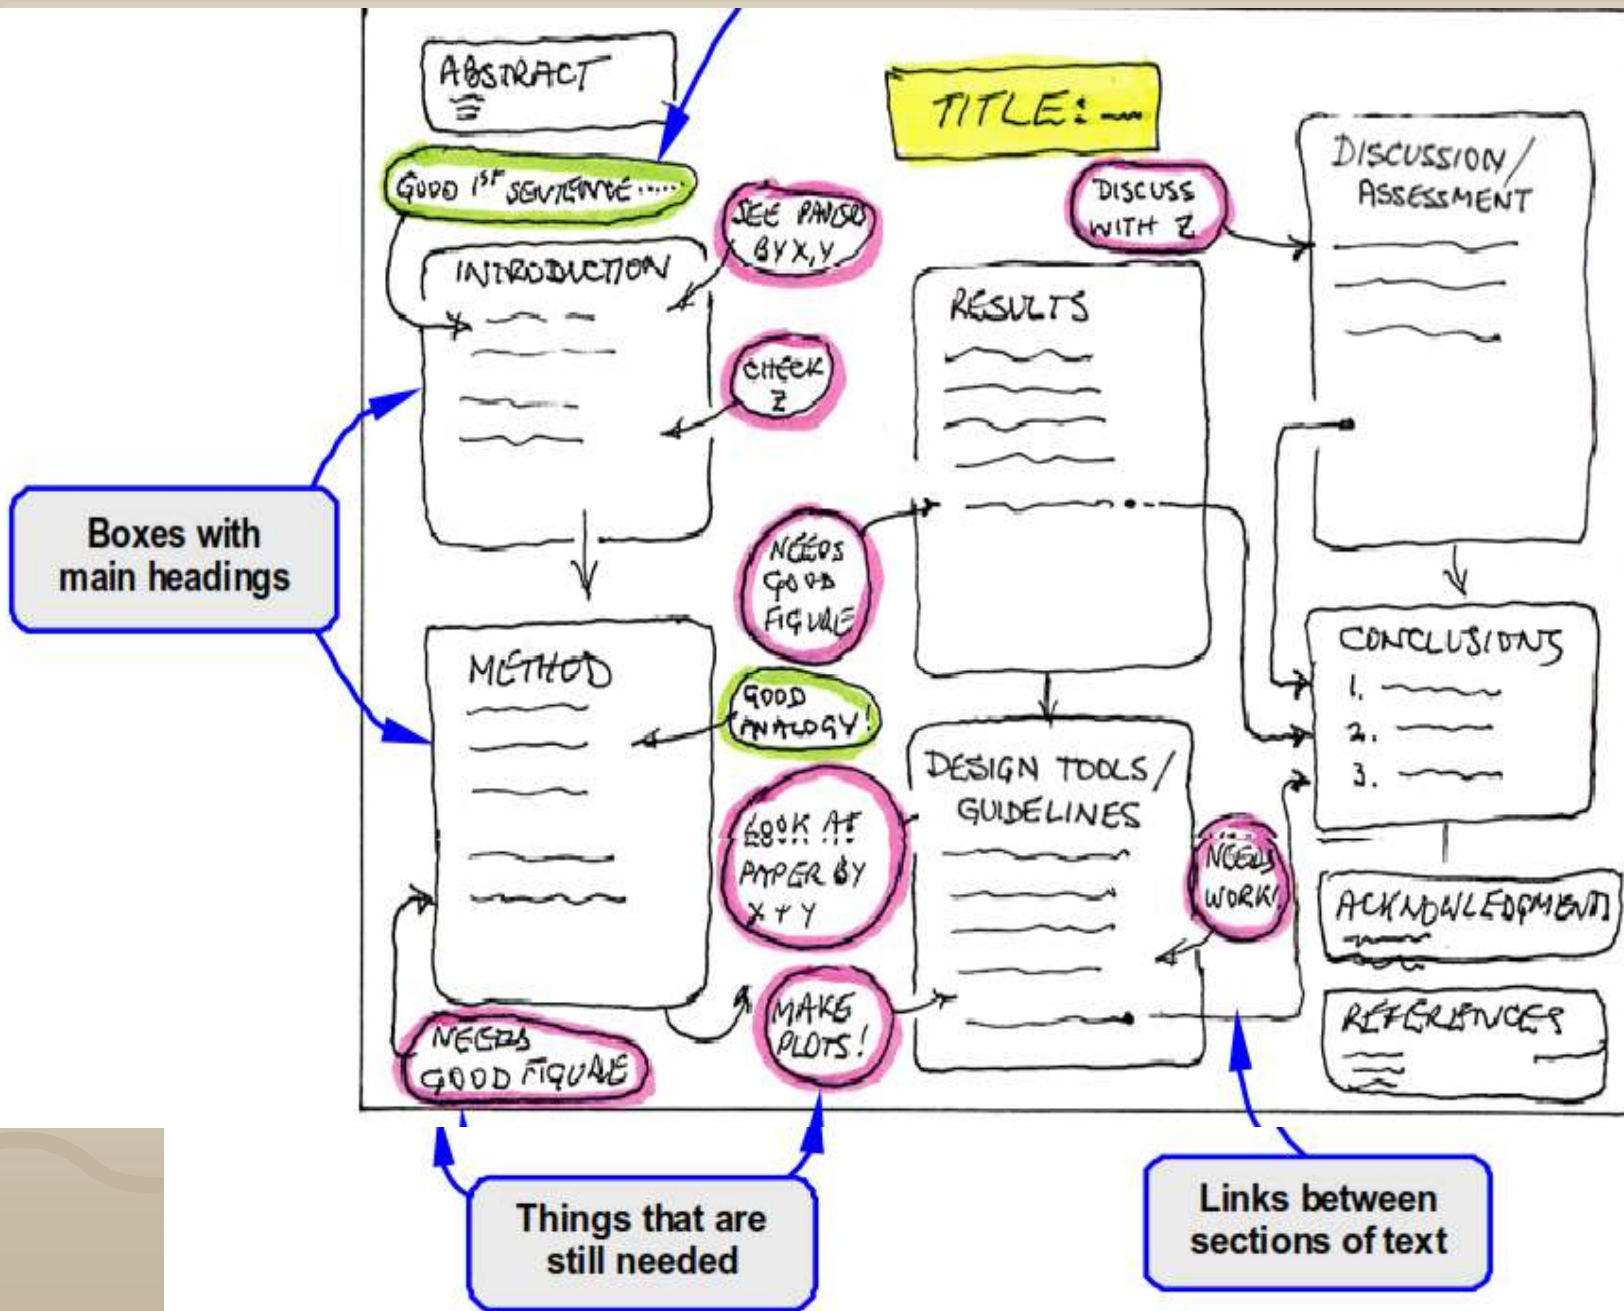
ABSTRACT

TITLE: ...

GOOD 1ST SENTENCE .....

SEE PAPERS BY X, Y

DISCUSS WITH Z

DISCUSSION/ ASSESSMENT

INTRODUCTION

RESULTS

CHECK Z

Boxes with main headings

NEEDS GOOD FIGURE

METHOD

GOOD ANALOGY!

CONCLUSIONS
1.
2.
3.

DESIGN TOOLS/ GUIDELINES

LOOK AT PAPER BY X + Y

NEEDS WORK!

ACKNOWLEDGMENTS

MAKE PLOTS!

REFERENCES

NEEDS GOOD FIGURE

Things that are still needed

Links between sections of text